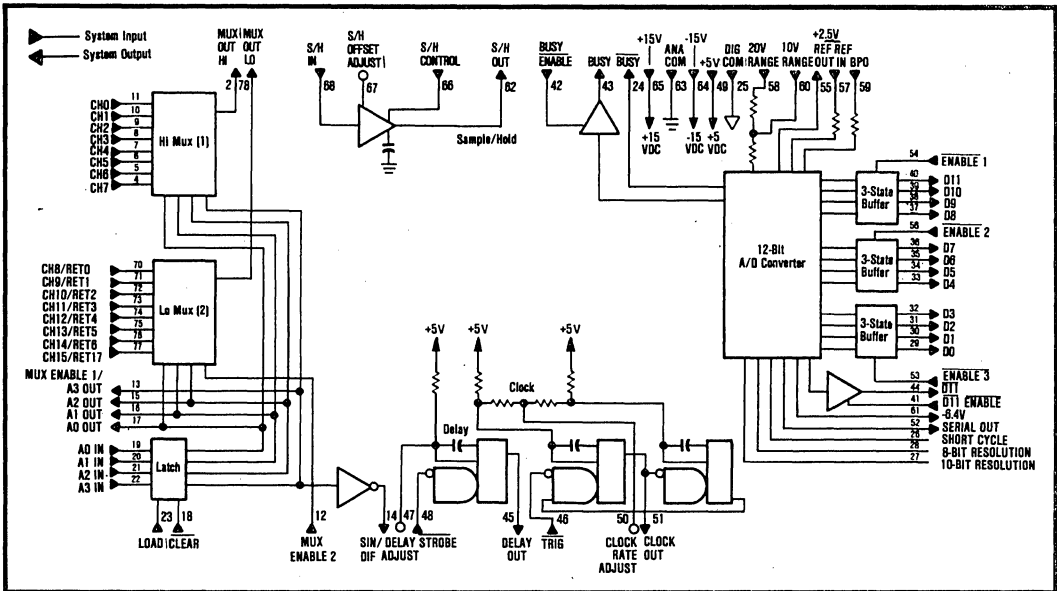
System Input
System Output

MUX OUT HI
MUX OUT LO
2 78

S/H IN 68
S/H OFFSET ADJUST 67
S/H CONTROL 66
S/H OUT 62
Sample/Hold

$\overline{BUSY}$ ENABLE 42
BUSY 43
$\overline{BUSY}$ 24
+15V 65
+15 VDC
ANA COM 63
-15V 64
-15 VDC
+5V 49
+5 VDC
DIG COM 25
20V RANGE 58
10V RANGE 60
+2.5V REF OUT 55
REF IN 57
BPO 59

CH0 11
CH1 10
CH2 9
CH3 8
CH4 7
CH5 6
CH6 5
CH7 4
Hi Mux (1)

CH8/RET0 70
CH9/RET1 71
CH10/RET2 72
CH11/RET3 73
CH12/RET4 74
CH13/RET5 75
CH14/RET6 76
CH15/RET17 77
Lo Mux (2)

MUX ENABLE 1/
A3 OUT 13
A2 OUT 15
A1 OUT 16
A0 OUT 17

A0 IN 19
A1 IN 20
A2 IN 21
A3 IN 22
Latch
23 18
LOAD CLEAR

12
MUX ENABLE 2

12-Bit A/D Converter

54 $\overline{ENABLE\ 1}$
3-State Buffer
40 D11
39 D10
38 D9
37 D8

56 $\overline{ENABLE\ 2}$
3-State Buffer
36 D7
35 D6
34 D5
33 D4

3-State Buffer
32 D3
31 D2
30 D1
29 D0

53 $\overline{ENABLE\ 3}$
44 $\overline{D11}$
41 $\overline{D11}$ ENABLE
61 -6.4V
52 SERIAL OUT
26 SHORT CYCLE
28 8-BIT RESOLUTION
27 10-BIT RESOLUTION

+5V
+5V
+5V
Clock
Delay

14
SIN/DIF
47
DELAY ADJUST
48
STROBE
45
DELAY OUT
46
$\overline{TRIG}$
50
CLOCK RATE ADJUST
51
CLOCK OUT